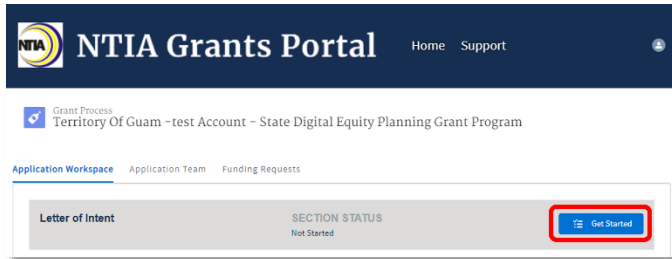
NTIA NTIA Grants Portal Home Support

Grant Process
Territory Of Guam -test Account - State Digital Equity Planning Grant Program

Application Workspace Application Team Funding Requests

Letter of Intent SECTION STATUS
Not Started Get Started